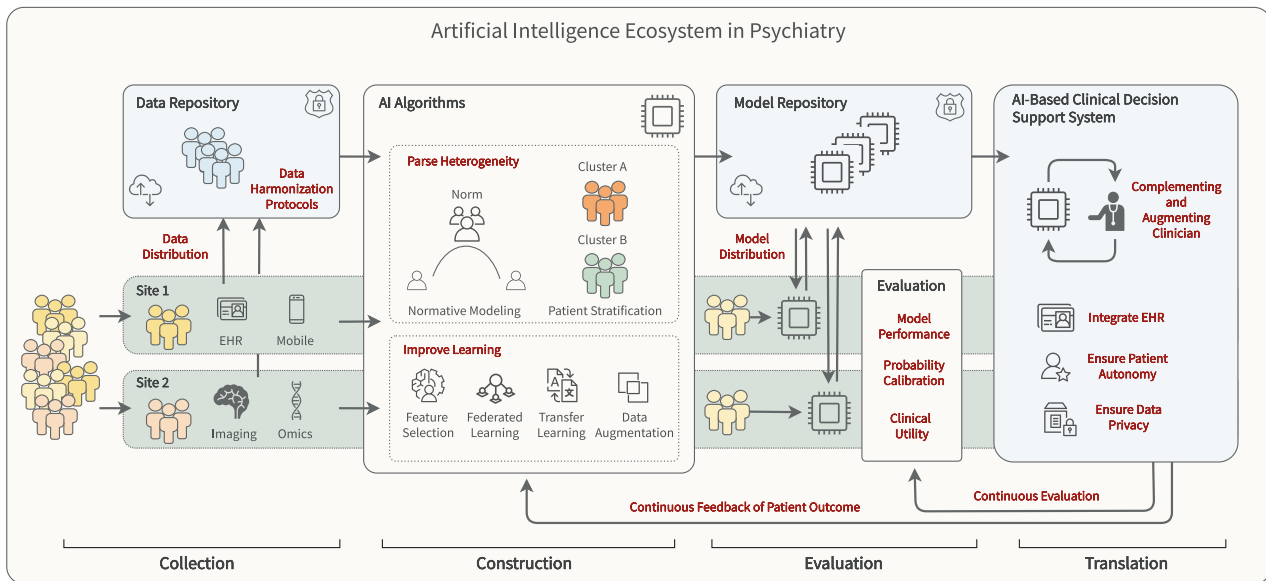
Artificial Intelligence Ecosystem in Psychiatry

Data Repository

Data Harmonization Protocols

Data Distribution

Site 1

EHR

Mobile

Site 2

Imaging

Omics

AI Algorithms

Parse Heterogeneity

Norm

Normative Modeling

Cluster A

Cluster B

Patient Stratification

Improve Learning

Feature Selection

Federated Learning

Transfer Learning

Data Augmentation

Model Repository

Model Distribution

Evaluation

Model Performance

Probability Calibration

Clinical Utility

AI-Based Clinical Decision Support System

Complementing and Augmenting Clinician

Integrate EHR

Ensure Patient Autonomy

Ensure Data Privacy

Continuous Evaluation

Continuous Feedback of Patient Outcome

Collection

Construction

Evaluation

Translation